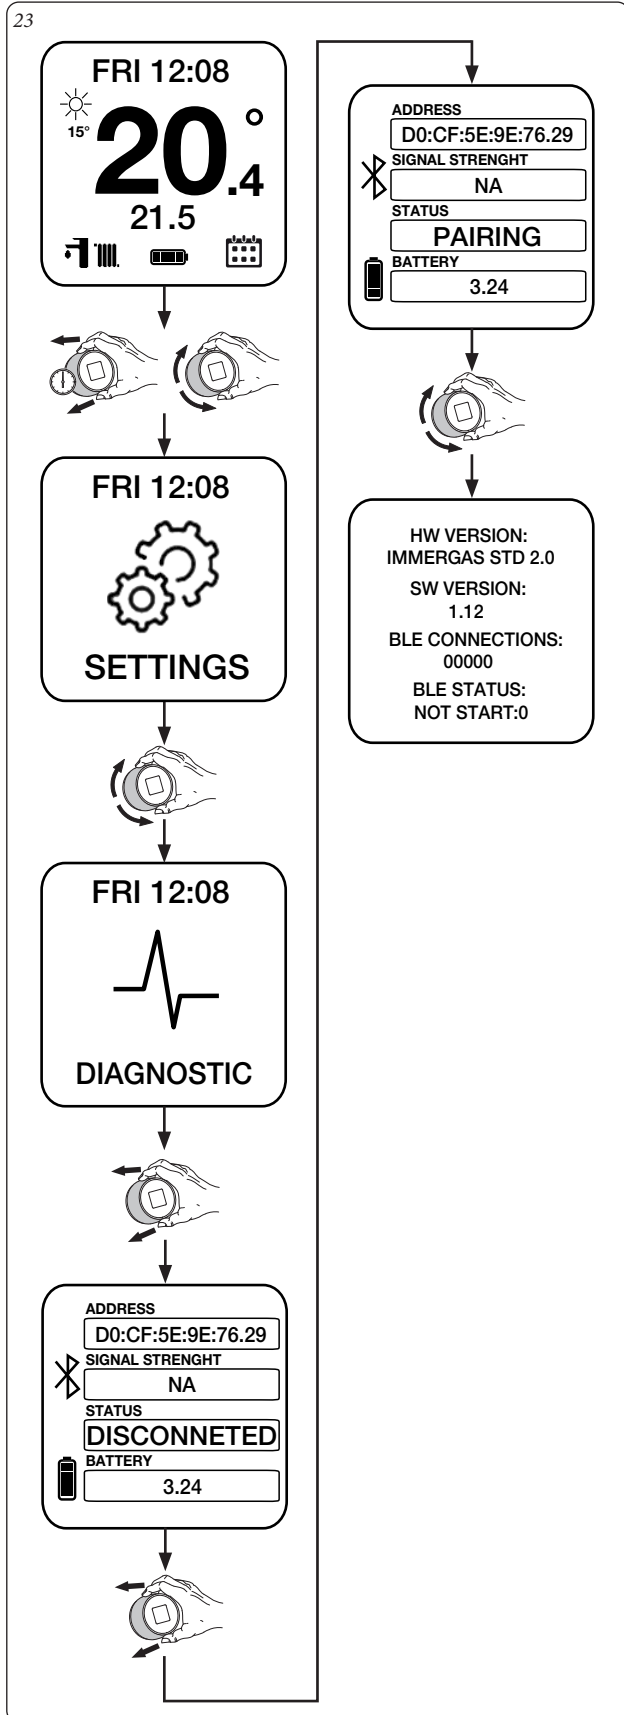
23

FRI 12:08

15°

20.4 °

21.5

FRI 12:08

SETTINGS

FRI 12:08

DIAGNOSTIC

ADDRESS
D0:CF:5E:9E:76.29
SIGNAL STRENGHT
NA
STATUS
DISCONNETED
BATTERY
3.24

ADDRESS
D0:CF:5E:9E:76.29
SIGNAL STRENGHT
NA
STATUS
PAIRING
BATTERY
3.24

HW VERSION:
IMMERGAS STD 2.0
SW VERSION:
1.12
BLE CONNECTIONS:
00000
BLE STATUS:
NOT START:0